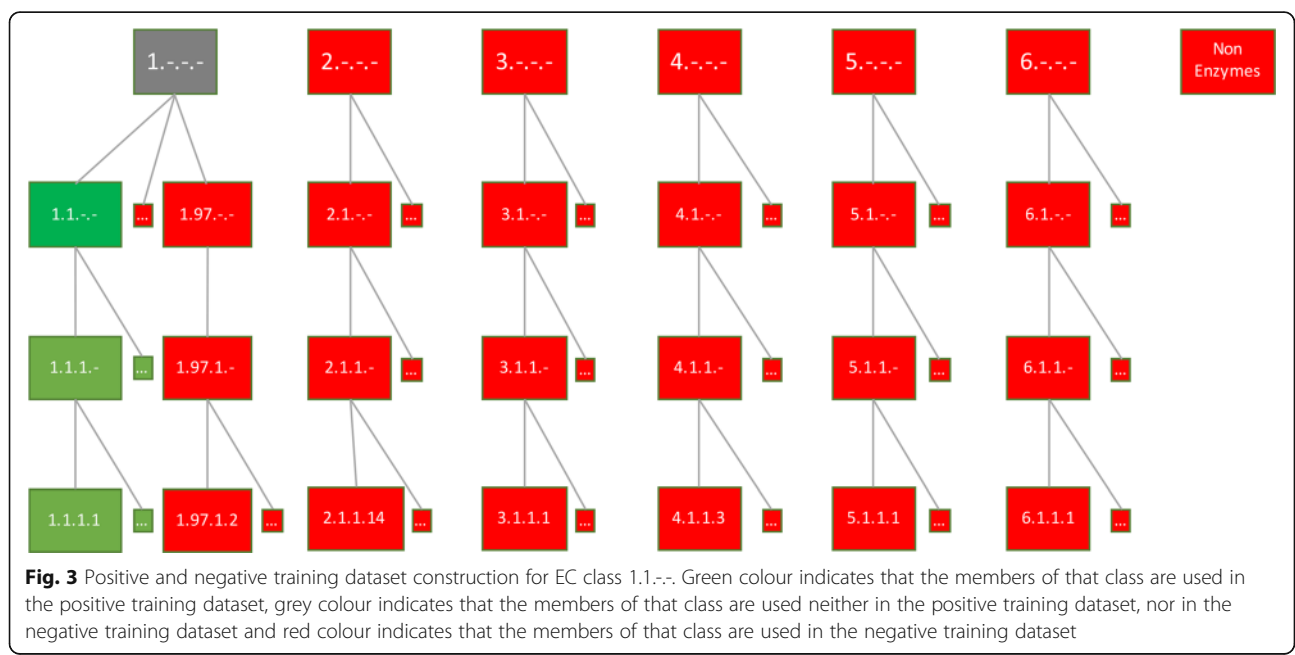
1.-.-.-

2.-.-.-

3.-.-.-

4.-.-.-

5.-.-.-

6.-.-.-

Non Enzymes

1.1.-.-

...

1.97.-.-

2.1.-.-

...

3.1.-.-

...

4.1.-.-

...

5.1.-.-

...

6.1.-.-

...

1.1.1.-

...

1.97.1.-

2.1.1.-

...

3.1.1.-

...

4.1.1.-

...

5.1.1.-

...

6.1.1.-

...

1.1.1.1

...

1.97.1.2

...

2.1.1.14

...

3.1.1.1

...

4.1.1.3

...

5.1.1.1

...

6.1.1.1

...

**Fig. 3** Positive and negative training dataset construction for EC class 1.1.-.-. Green colour indicates that the members of that class are used in the positive training dataset, grey colour indicates that the members of that class are used neither in the positive training dataset, nor in the negative training dataset and red colour indicates that the members of that class are used in the negative training dataset